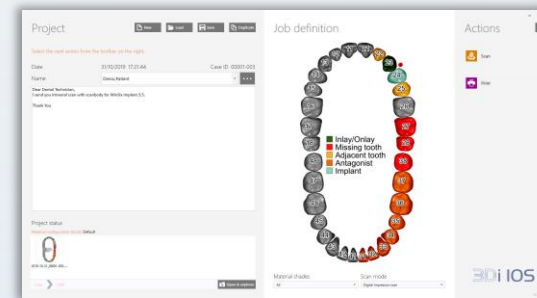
Project

New Load Save Duplicate

Select the next action from the toolbar on the right.

Date 31/10/2019 17:21:44 Case ID: 00001-003

Name Demo,Roland

Dear Dental Technician,
I send you Intraoral scan with scanbody for Nobilia implant 3.5.

Thank You

Project status

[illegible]

Job definition

Inlay/Onlay
Missing tooth
Adjacent tooth
Antagonist
Implant

Material shades

All

Scan mode

Digital impression scan

Actions

Scan

Print

3Di IOS